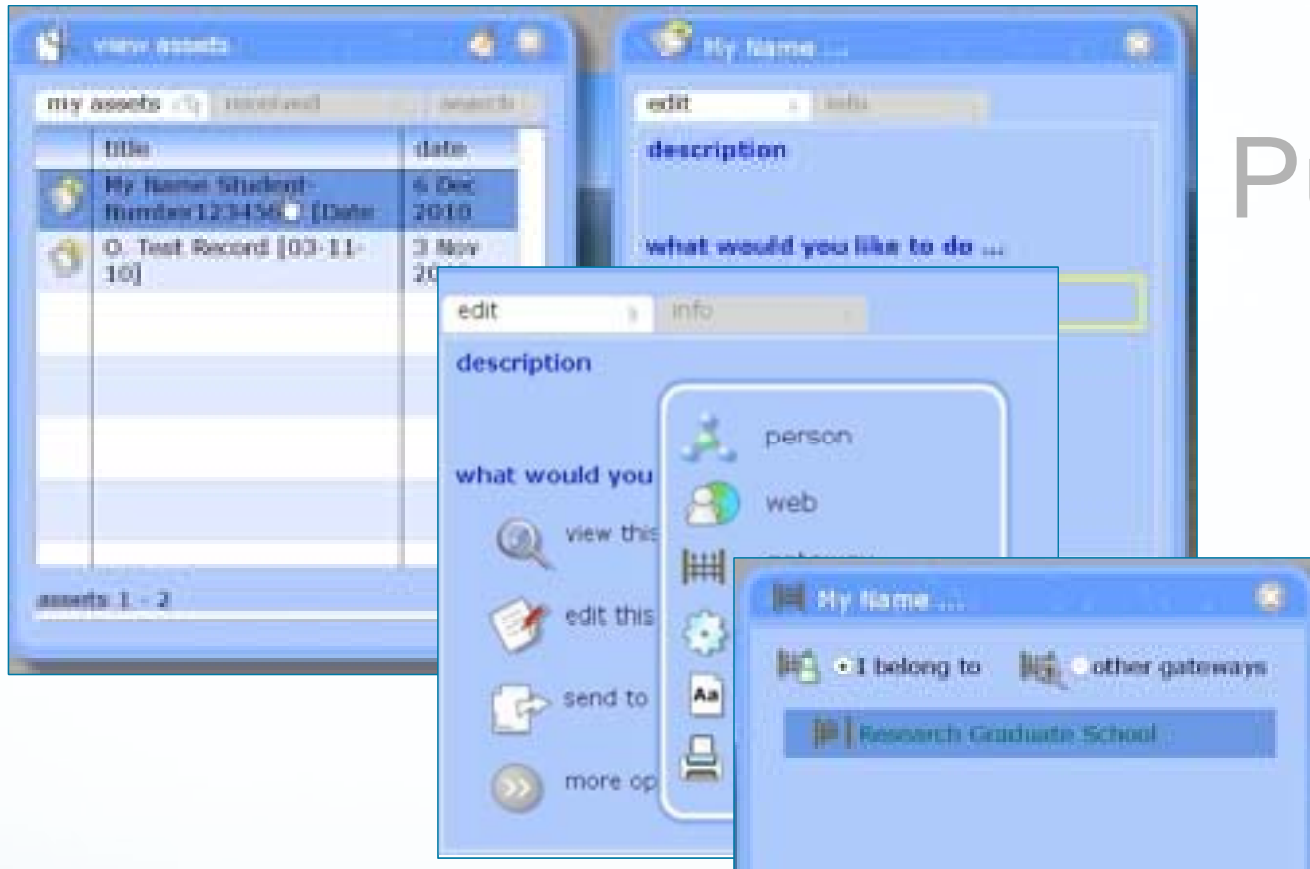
view assets

my assets | received | search

| title | date |
|---|---|
| My Name Student Number123456 [Date | 6 Dec 2010 |
| O. Test Record [03-11-10] | 3 Nov 20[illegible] |

assets 1 - 2

My Name ...

edit | info

description

what would you like to do ...

Pr

edit | info

description

what would you

view this

edit this

send to

more op

person

web

gateway

My Name ...

I belong to

other gateways

Research Graduate School